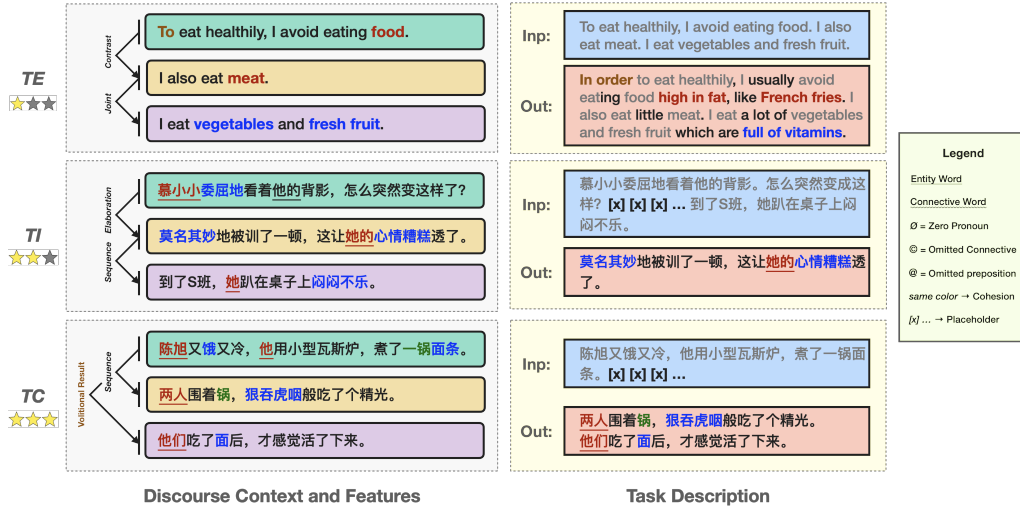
TE

Contrast

Joint

To eat healthily, I avoid eating food.

I also eat meat.

I eat vegetables and fresh fruit.

Inp: To eat healthily, I avoid eating food. I also eat meat. I eat vegetables and fresh fruit.

Out: In order to eat healthily, I usually avoid eating food high in fat, like French fries. I also eat little meat. I eat a lot of vegetables and fresh fruit which are full of vitamins.

TI

Elaboration

Sequence

慕小小委屈地看着他的背影，怎么突然变这样了?

莫名其妙地被训了一顿，这让她的心情糟糕透了。

到了S班，她趴在桌子上闷闷不乐。

Inp: 慕小小委屈地看着他的背影。怎么突然变成这样? [x] [x] [x] ... 到了S班，她趴在桌子上闷闷不乐。

Out: 莫名其妙地被训了一顿，这让她的心情糟糕透了。

TC

Volitional Result

Sequence

陈旭又饿又冷，他用小型瓦斯炉，煮了一锅面条。

两人围着锅，狼吞虎咽般吃了个精光。

他们吃了面后，才感觉活了下来。

Inp: 陈旭又饿又冷，他用小型瓦斯炉，煮了一锅面条。[x] [x] [x] ...

Out: 两人围着锅，狼吞虎咽般吃了个精光。他们吃了面后，才感觉活了下来。

Legend
Entity Word
Connective Word
Ø = Zero Pronoun
© = Omitted Connective
@ = Omitted preposition
same color → Cohesion
[x] ... → Placeholder

Discourse Context and Features

Task Description